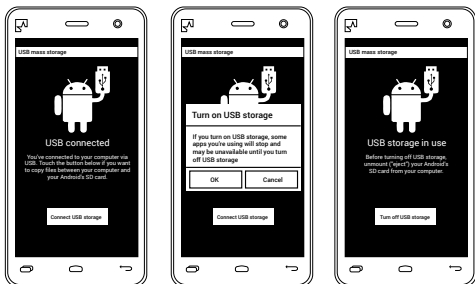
USB mass storage

USB connected

You've connected to your computer via USB. Touch the button below if you want to copy files between your computer and your Android's SD card.

Connect USB storage

USB mass storage

Turn on USB storage

If you turn on USB storage, some apps you're using will stop and may be unavailable until you turn off USB storage

OK

Cancel

Connect USB storage

USB mass storage

USB storage in use

Before turning off USB storage, unmount ("eject") your Android's SD card from your computer.

Turn off USB storage